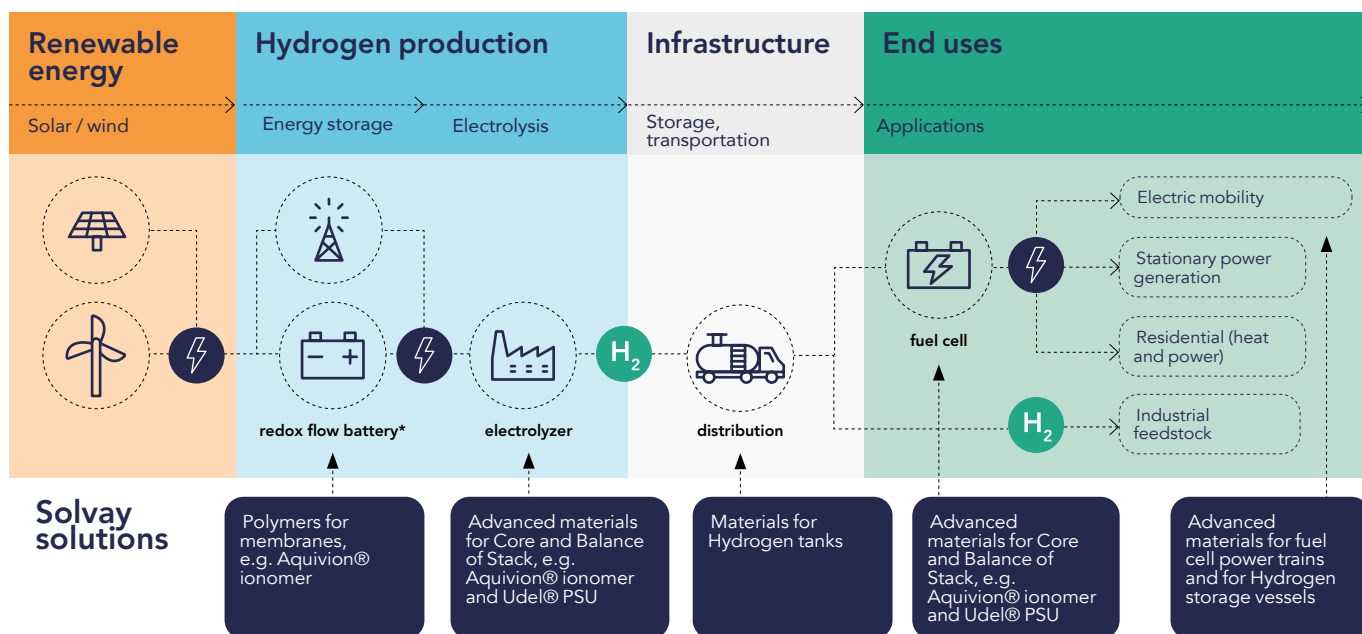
Renewable energy

Solar / wind

Hydrogen production

Energy storage

Electrolysis

Infrastructure

Storage, transportation

End uses

Applications

redox flow battery*

electrolyzer

$H_2$

distribution

fuel cell

Electric mobility

Stationary power generation

Residential (heat and power)

$H_2$

Industrial feedstock

Solvay solutions

Polymers for membranes, e.g. Aquivion® ionomer

Advanced materials for Core and Balance of Stack, e.g. Aquivion® ionomer and Udel® PSU

Materials for Hydrogen tanks

Advanced materials for Core and Balance of Stack, e.g. Aquivion® ionomer and Udel® PSU

Advanced materials for fuel cell power trains and for Hydrogen storage vessels